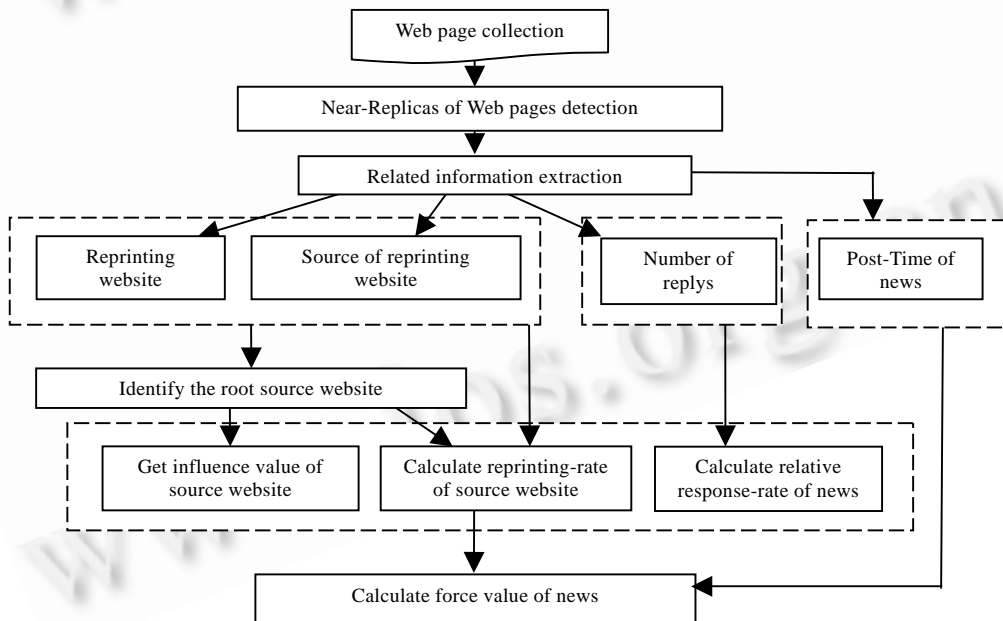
Web page collection

Near-Replicas of Web pages detection

Related information extraction

Reprinting website

Source of reprinting website

Number of replys

Post-Time of news

Identify the root source website

Get influence value of source website

Calculate reprinting-rate of source website

Calculate relative response-rate of news

Calculate force value of news